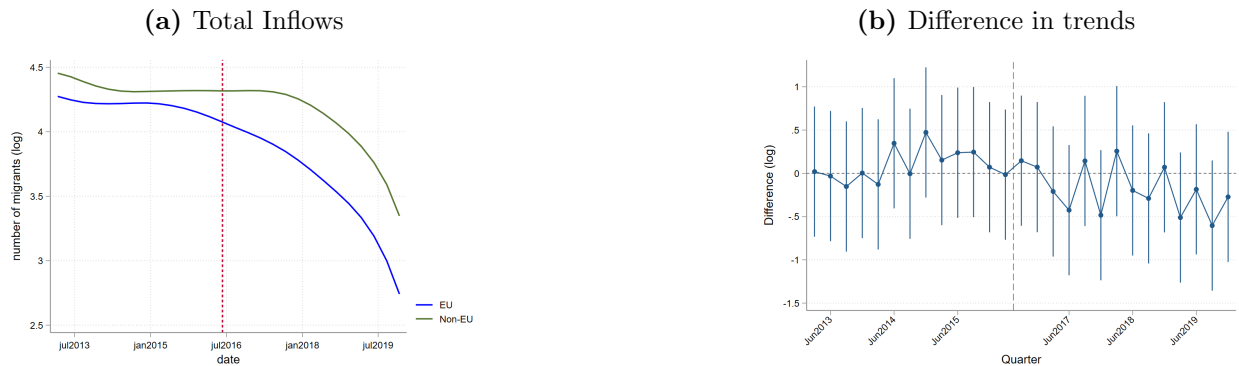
**(a)** Total Inflows

number of migrants (log)

4.5
4
3.5
3
2.5

jul2013 jan2015 jul2016 jan2018 jul2019
date

EU
Non-EU

**(b)** Difference in trends

Difference (log)

1
.5
0
-.5
-1
-1.5

Jun2013 Jun2014 Jun2015 Jun2017 Jun2018 Jun2019
Quarter